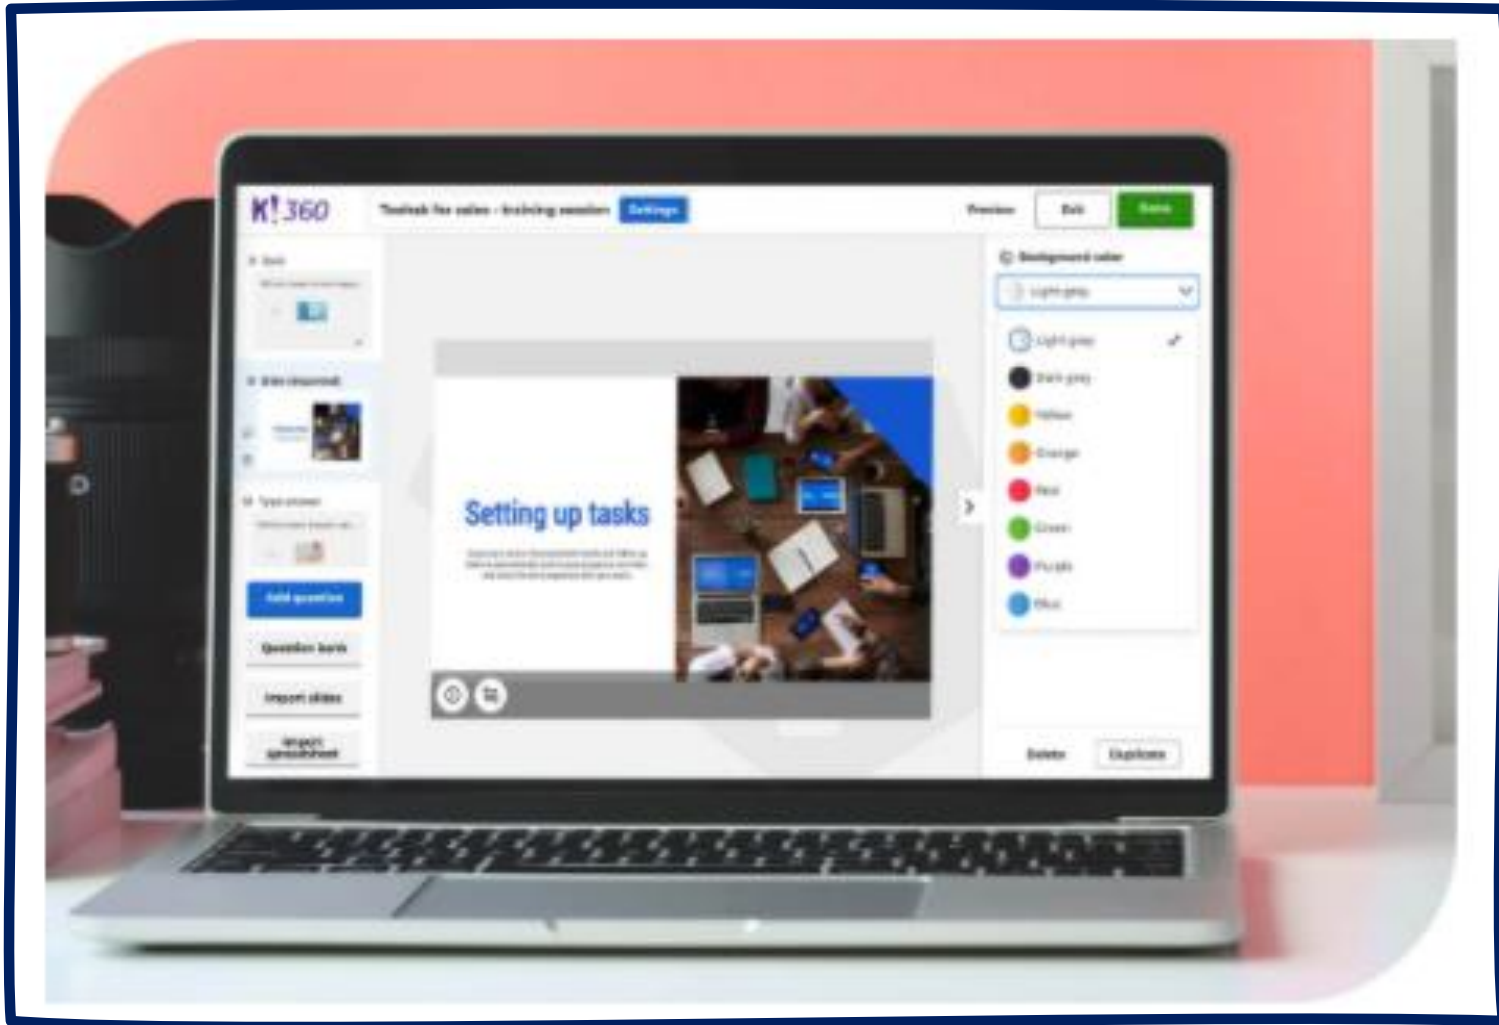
K! 360

Toolkit for sales - training session Settings

Preview Exit Done

Quiz

Slide (classic)

Type answer

Add question

Question bank

Import slides

Import spreadsheet

Setting up tasks

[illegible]

Background color

Light gray

Light gray

Dark gray

Yellow

Orange

Red

Green

Purple

Blue

Delete Duplicate